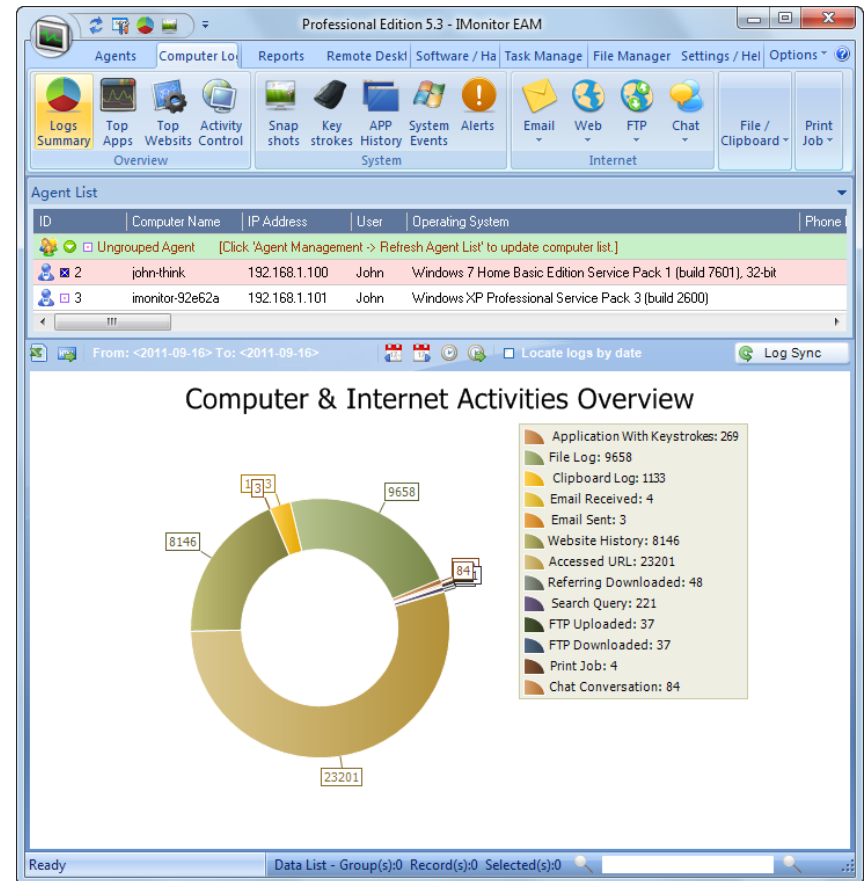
Professional Edition 5.3 - IMonitor EAM

Agents | Computer Lo | Reports | Remote Deskt | Software / Ha | Task Manage | File Manager | Settings / Hel | Options

Logs Summary | Top Apps | Top Websits | Activity Control
Overview

Snap shots | Key strokes | APP History | System Events | Alerts
System

Email | Web | FTP | Chat
Internet

File / Clipboard | Print Job

Agent List

| ID | Computer Name | IP Address | User | Operating System | Phone |
|---|---|---|---|---|---|
| Ungrouped Agent | [Click 'Agent Management -> Refresh Agent List' to update computer list.] | | | | |
| 2 | john-think | 192.168.1.100 | John | Windows 7 Home Basic Edition Service Pack 1 (build 7601), 32-bit | |
| 3 | imonitor-92e62a | 192.168.1.101 | John | Windows XP Professional Service Pack 3 (build 2600) | |

From: <2011-09-16> To: <2011-09-16>
Locate logs by date
Log Sync

Computer & Internet Activities Overview

1 3 3
9658
8146
84
23201

Application With Keystrokes: 269
File Log: 9658
Clipboard Log: 1133
Email Received: 4
Email Sent: 3
Website History: 8146
Accessed URL: 23201
Referring Downloaded: 48
Search Query: 221
FTP Uploaded: 37
FTP Downloaded: 37
Print Job: 4
Chat Conversation: 84

Ready | Data List - Group(s):0 Record(s):0 Selected(s):0